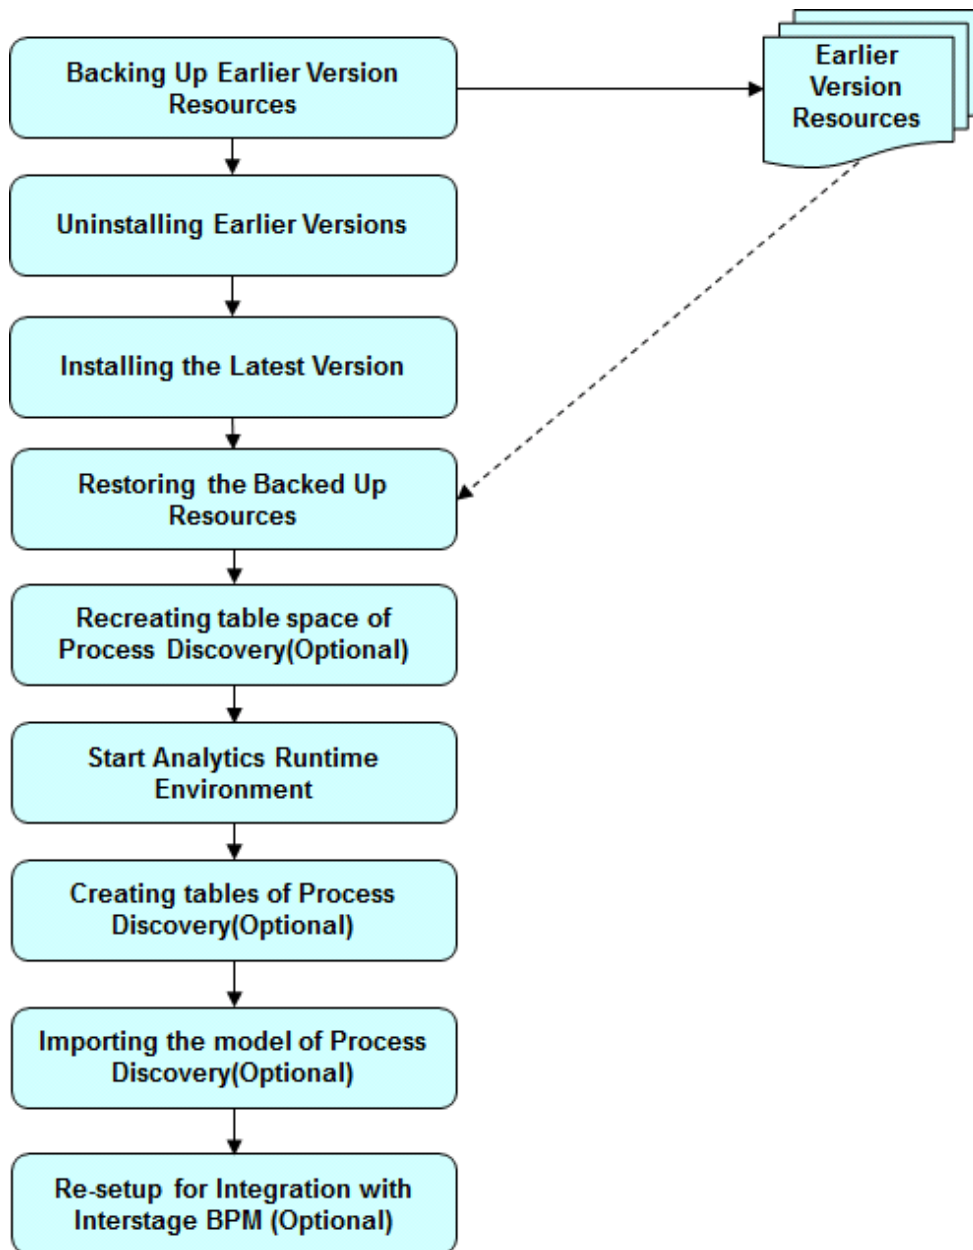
Backing Up Earlier Version Resources

Earlier Version Resources

Uninstalling Earlier Versions

Installing the Latest Version

Restoring the Backed Up Resources

Recreating table space of Process Discovery(Optional)

Start Analytics Runtime Environment

Creating tables of Process Discovery(Optional)

Importing the model of Process Discovery(Optional)

Re-setup for Integration with Interstage BPM (Optional)